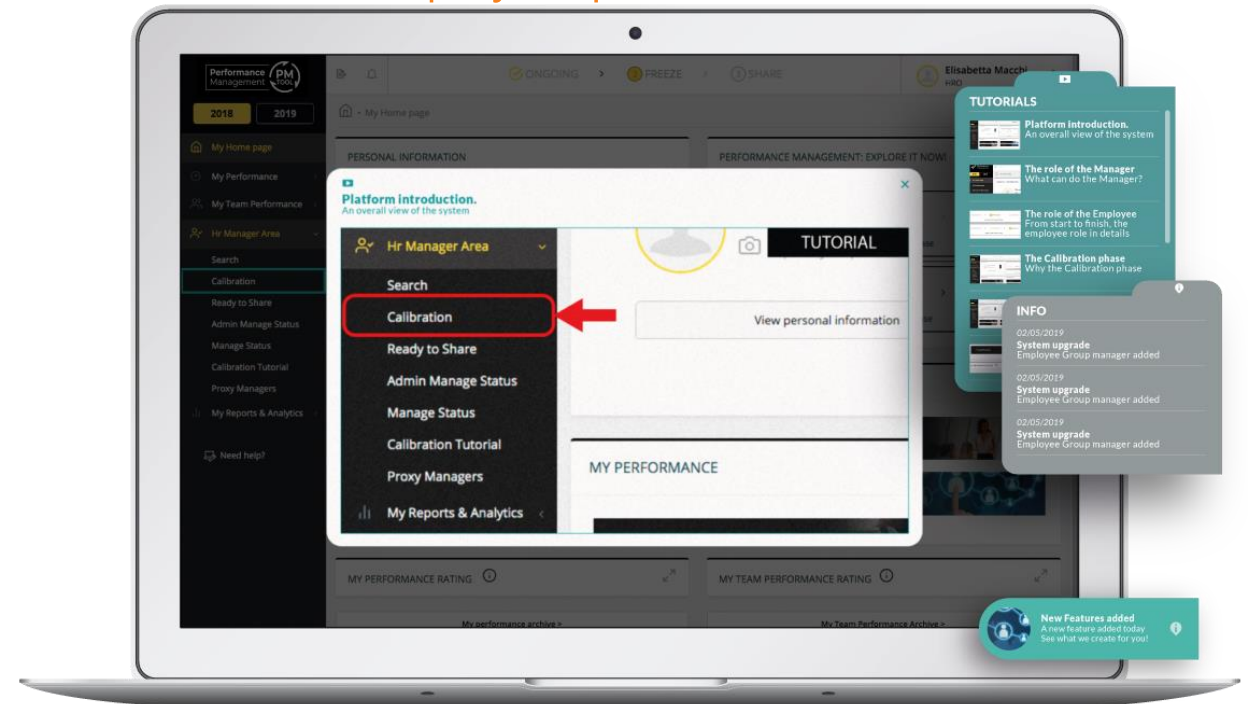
Performance Management PM TOOL

2018 2019

My Home page
My Performance
My Team Performance
Hr Manager Area
Search
Calibration
Ready to Share
Admin Manage Status
Manage Status
Calibration Tutorial
Proxy Managers
My Reports & Analytics

Need help?

ONGOING > FREEZE > SHARE

Elisabetta Macchi
HRO

My Home page

PERSONAL INFORMATION

PERFORMANCE MANAGEMENT: EXPLORE IT NOW!

Platform introduction.
An overall view of the system

Hr Manager Area
Search
Calibration
Ready to Share
Admin Manage Status
Manage Status
Calibration Tutorial
Proxy Managers
My Reports & Analytics

TUTORIAL

View personal information

MY PERFORMANCE

MY PERFORMANCE RATING

MY TEAM PERFORMANCE RATING

My performance archive >

My Team Performance Archive >

TUTORIALS

Platform introduction.
An overall view of the system

The role of the Manager
What can do the Manager?

The role of the Employee
From start to finish, the employee role in details

The Calibration phase
Why the Calibration phase

INFO

02/05/2019
System upgrade
Employee Group manager added

02/05/2019
System upgrade
Employee Group manager added

02/05/2019
System upgrade
Employee Group manager added

New Features added
A new feature added today
See what we create for you!